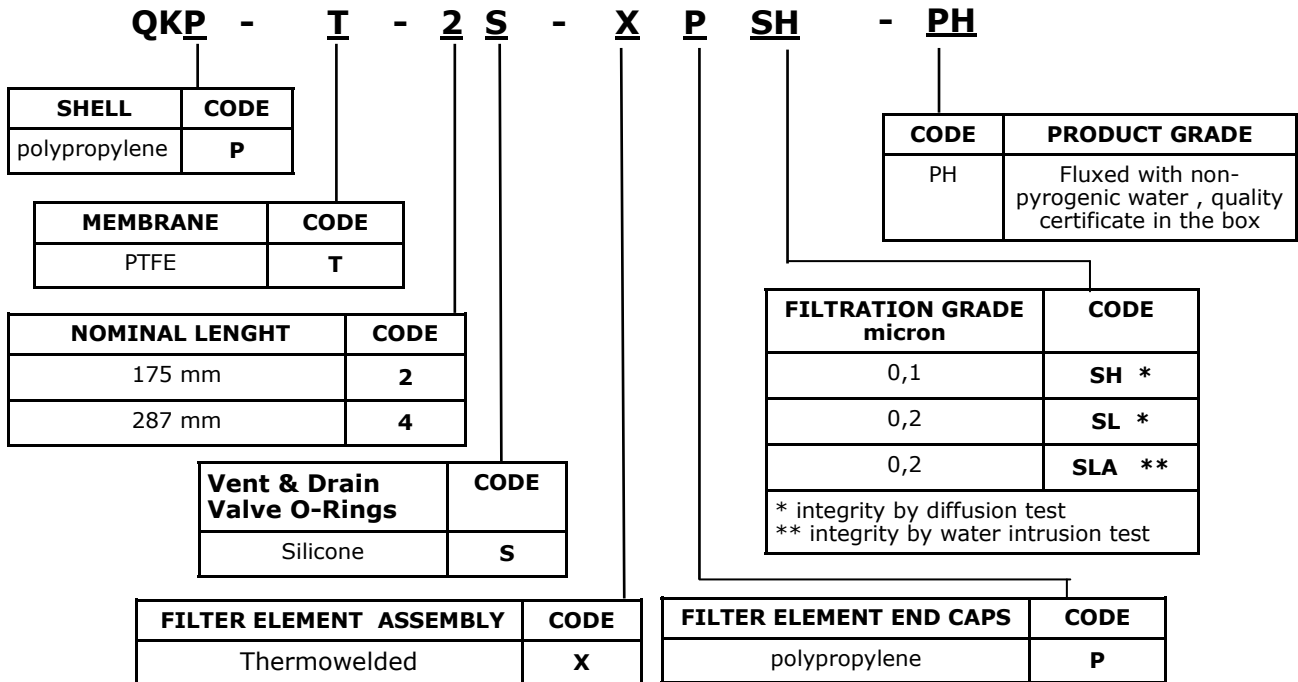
QKP - T - 2 S - X P SH - PH

| SHELL | CODE |
|---|---|
| polypropylene | **P** |

| MEMBRANE | CODE |
|---|---|
| PTFE | **T** |

| NOMINAL LENGHT | CODE |
|---|---|
| 175 mm | **2** |
| 287 mm | **4** |

| Vent & Drain Valve O-Rings | CODE |
|---|---|
| Silicone | **S** |

| FILTER ELEMENT ASSEMBLY | CODE |
|---|---|
| Thermowelded | **X** |

| CODE | PRODUCT GRADE |
|---|---|
| PH | Fluxed with non-pyrogenic water , quality certificate in the box |

| FILTRATION GRADE micron | CODE |
|---|---|
| 0,1 | **SH \*** |
| 0,2 | **SL \*** |
| 0,2 | **SLA \*\*** |

\* integrity by diffusion test
\*\* integrity by water intrusion test

| FILTER ELEMENT END CAPS | CODE |
|---|---|
| polypropylene | **P** |